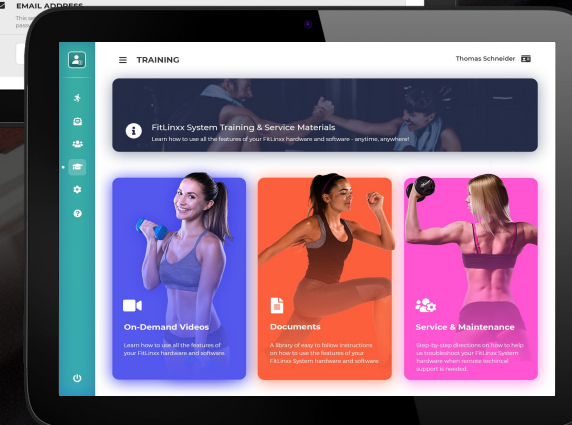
EMAIL ADDRESS

This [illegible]

TRAINING

Thomas Schneider

FitLinxx System Training & Service Materials
Learn how to use all the features of your FitLinxx hardware and software - anytime, anywhere!

On-Demand Videos
Learn how to use all the features of your FitLinxx hardware and software.

Documents
A library of easy to follow instructions on how to use the features of your FitLinxx System hardware and software.

Service & Maintenance
Step-by-step directions on how to help us troubleshoot your FitLinxx System hardware when remote technical support is needed.